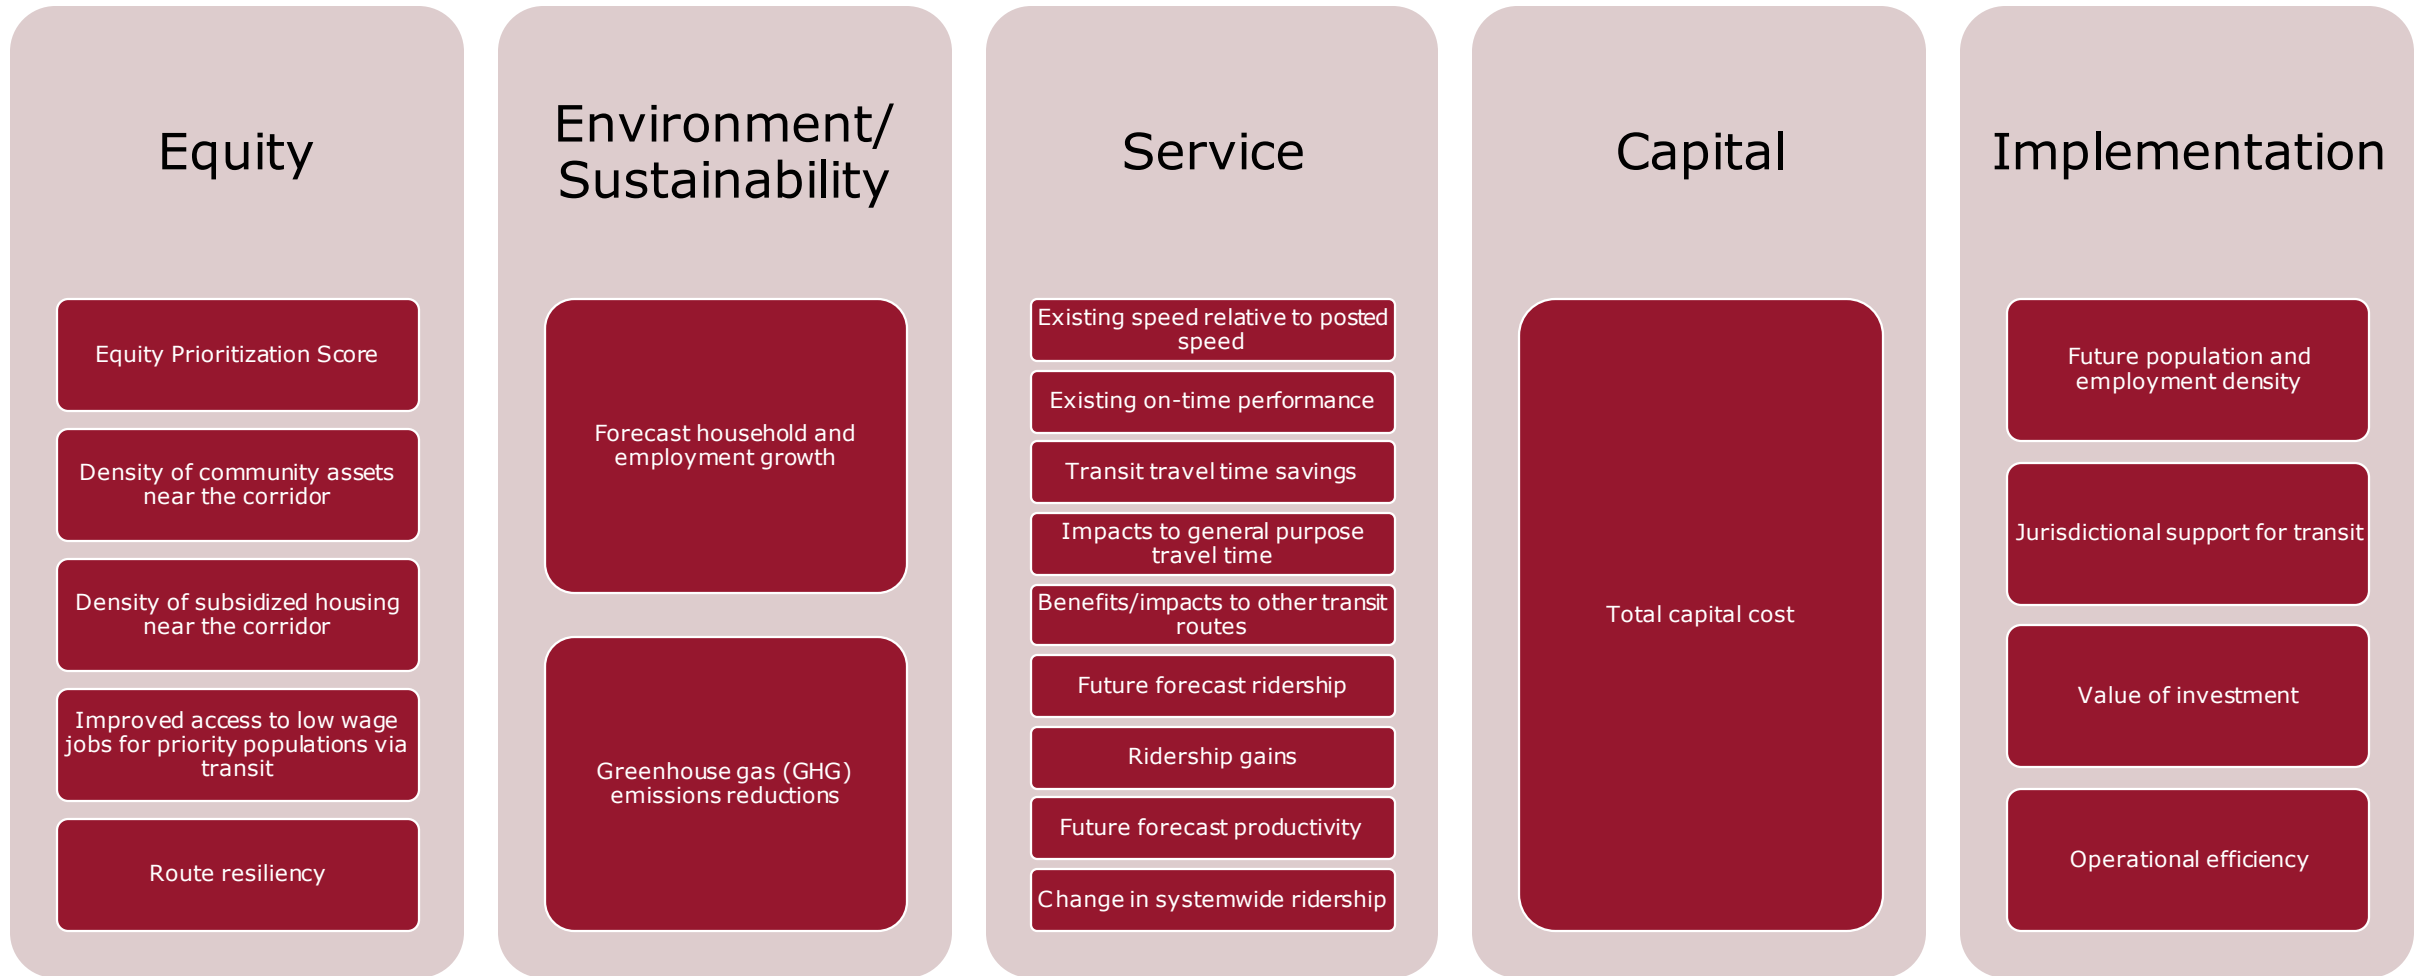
Equity

Equity Prioritization Score

Density of community assets near the corridor

Density of subsidized housing near the corridor

Improved access to low wage jobs for priority populations via transit

Route resiliency

Environment/ Sustainability

Forecast household and employment growth

Greenhouse gas (GHG) emissions reductions

Service

Existing speed relative to posted speed

Existing on-time performance

Transit travel time savings

Impacts to general purpose travel time

Benefits/impacts to other transit routes

Future forecast ridership

Ridership gains

Future forecast productivity

Change in systemwide ridership

Capital

Total capital cost

Implementation

Future population and employment density

Jurisdictional support for transit

Value of investment

Operational efficiency